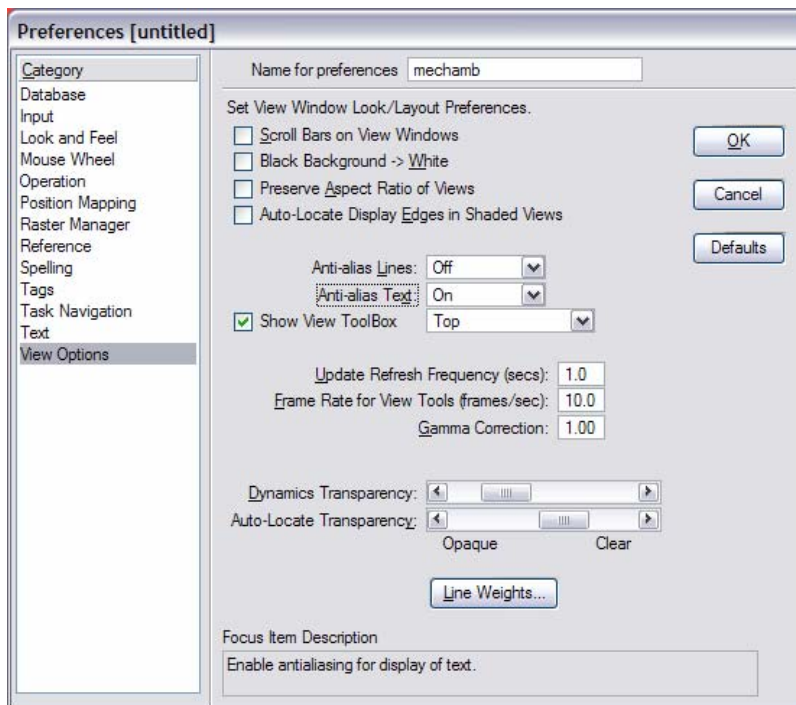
Preferences [untitled]

Category
Database
Input
Look and Feel
Mouse Wheel
Operation
Position Mapping
Raster Manager
Reference
Spelling
Tags
Task Navigation
Text
View Options

Name for preferences mechamb

Set View Window Look/Layout Preferences.

Scroll Bars on View Windows
Black Background -> White
Preserve Aspect Ratio of Views
Auto-Locate Display Edges in Shaded Views

OK
Cancel
Defaults

Anti-alias Lines: Off
Anti-alias Text: On
Show View ToolBox Top

Update Refresh Frequency (secs): 1.0
Frame Rate for View Tools (frames/sec): 10.0
Gamma Correction: 1.00

Dynamics Transparency:
Auto-Locate Transparency:
Opaque Clear

Line Weights...

Focus Item Description
Enable antialiasing for display of text.